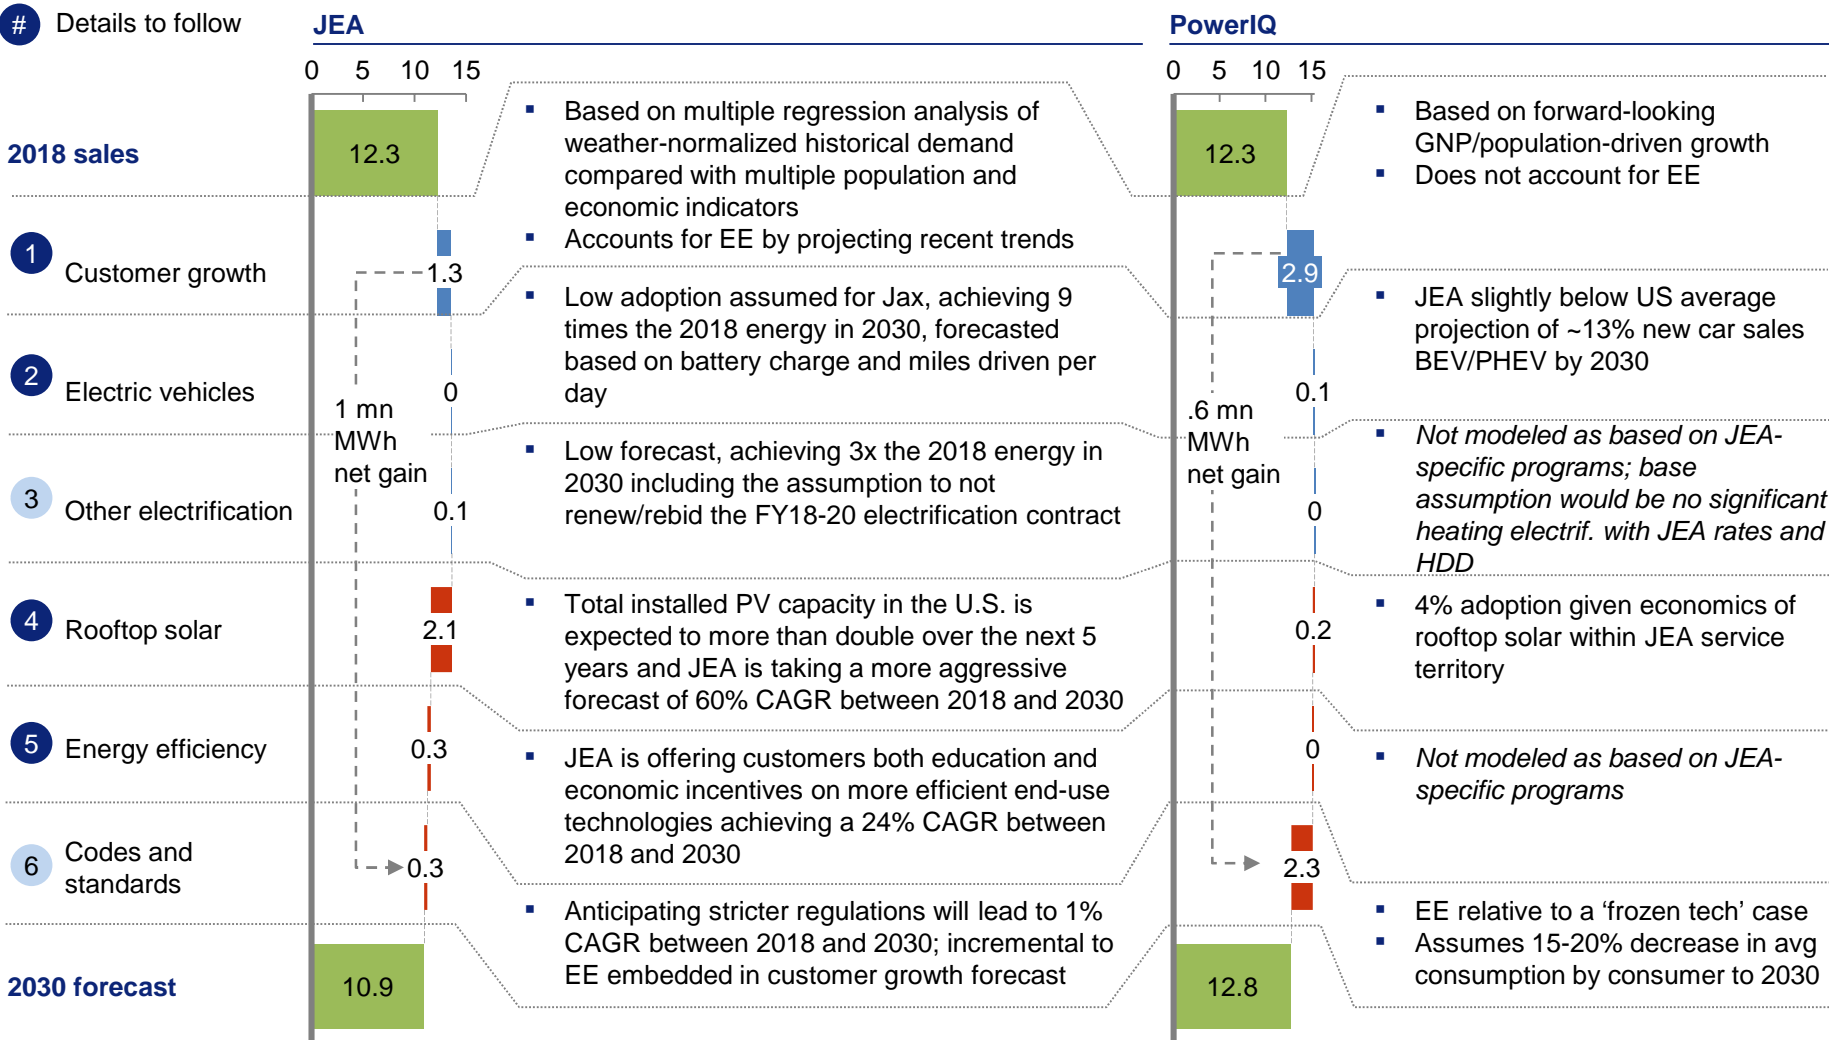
# Details to follow

JEA

0 5 10 15

2018 sales

12.3

- Based on multiple regression analysis of weather-normalized historical demand compared with multiple population and economic indicators
- Accounts for EE by projecting recent trends

1 Customer growth

1.3

- Low adoption assumed for Jax, achieving 9 times the 2018 energy in 2030, forecasted based on battery charge and miles driven per day

2 Electric vehicles

0

1 mn MWh net gain

- Low forecast, achieving 3x the 2018 energy in 2030 including the assumption to not renew/rebid the FY18-20 electrification contract

3 Other electrification

0.1

4 Rooftop solar

2.1

- Total installed PV capacity in the U.S. is expected to more than double over the next 5 years and JEA is taking a more aggressive forecast of 60% CAGR between 2018 and 2030

5 Energy efficiency

0.3

- JEA is offering customers both education and economic incentives on more efficient end-use technologies achieving a 24% CAGR between 2018 and 2030

6 Codes and standards

0.3

- Anticipating stricter regulations will lead to 1% CAGR between 2018 and 2030; incremental to EE embedded in customer growth forecast

2030 forecast

10.9

PowerIQ

0 5 10 15

12.3

- Based on forward-looking GNP/population-driven growth
- Does not account for EE

2.9

- JEA slightly below US average projection of ~13% new car sales BEV/PHEV by 2030

0.1

.6 mn MWh net gain

- *Not modeled as based on JEA-specific programs; base assumption would be no significant heating electrif. with JEA rates and HDD*

0

0.2

- 4% adoption given economics of rooftop solar within JEA service territory

0

- *Not modeled as based on JEA-specific programs*

2.3

- EE relative to a ‘frozen tech’ case
- Assumes 15-20% decrease in avg consumption by consumer to 2030

12.8